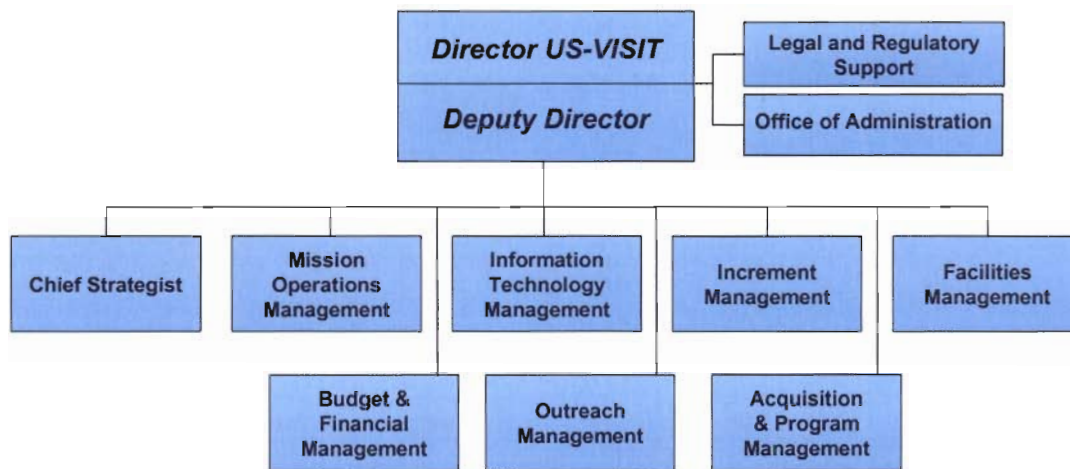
Director US-VISIT

Deputy Director

Legal and Regulatory Support

Office of Administration

Chief Strategist

Mission Operations Management

Information Technology Management

Increment Management

Facilities Management

Budget & Financial Management

Outreach Management

Acquisition & Program Management